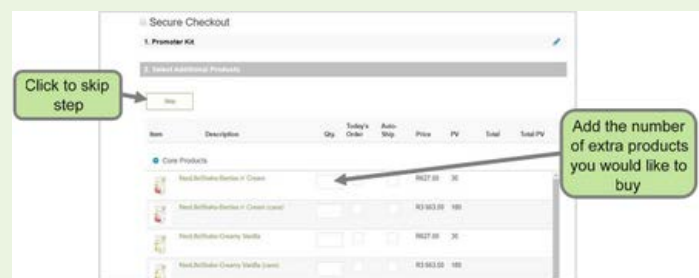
Secure Checkout

1. Promoter Kit

2. Select Additional Products

Click to skip step

Skip

| Item | Description | Qty. | Today's Order | Auto-Ship | Price | PV | Total | Total PV |
|---|---|---|---|---|---|---|---|---|
| Core Products | | | | | | | | |
| | NeoLifeShake Berries n' Cream | | | | R627.00 | 30 | | |
| | NeoLifeShake Berries n' Cream (case) | | | | R3 563.00 | 180 | | |
| | NeoLifeShake Creamy Vanilla | | | | R627.00 | 30 | | |
| | NeoLifeShake Creamy Vanilla (case) | | | | R3 563.00 | 180 | | |

Add the number of extra products you would like to buy